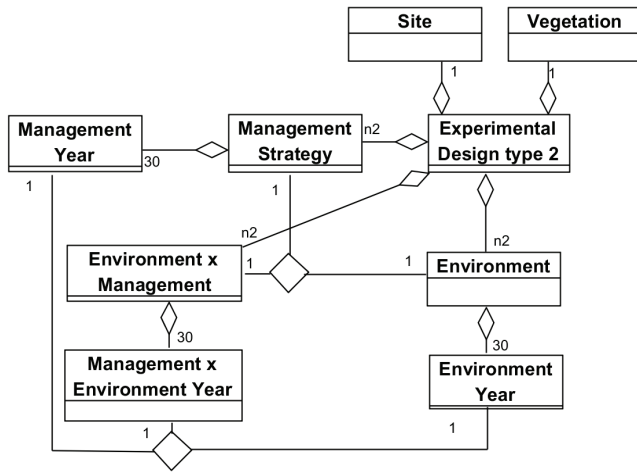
Site

Vegetation

1

1

Management Year

30

Management Strategy

n2

Experimental Design type 2

1

1

n2

n2

Environment x Management

1

1

Environment

30

30

Management x Environment Year

Environment Year

1

1